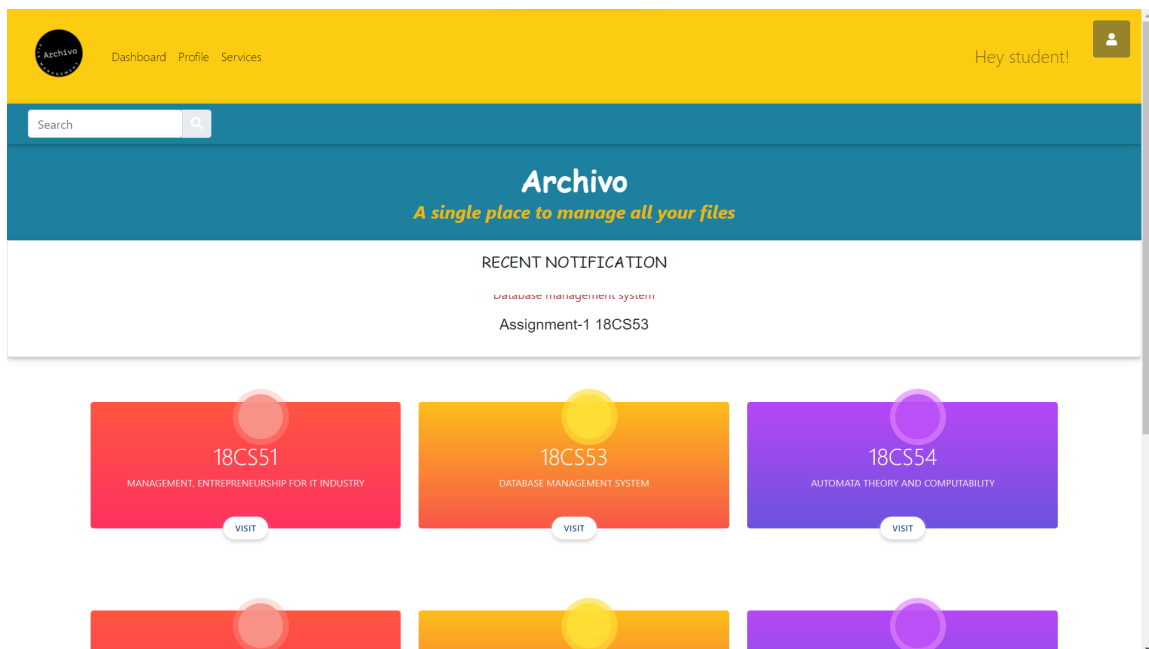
Archivo

Dashboard Profile Services

Hey student!

Search

Archivo

A single place to manage all your files

RECENT NOTIFICATION

Database management system

Assignment-1 18CS53

18CS51

MANAGEMENT, ENTREPRENEURSHIP FOR IT INDUSTRY

VISIT

18CS53

DATABASE MANAGEMENT SYSTEM

VISIT

18CS54

AUTOMATA THEORY AND COMPUTABILITY

VISIT